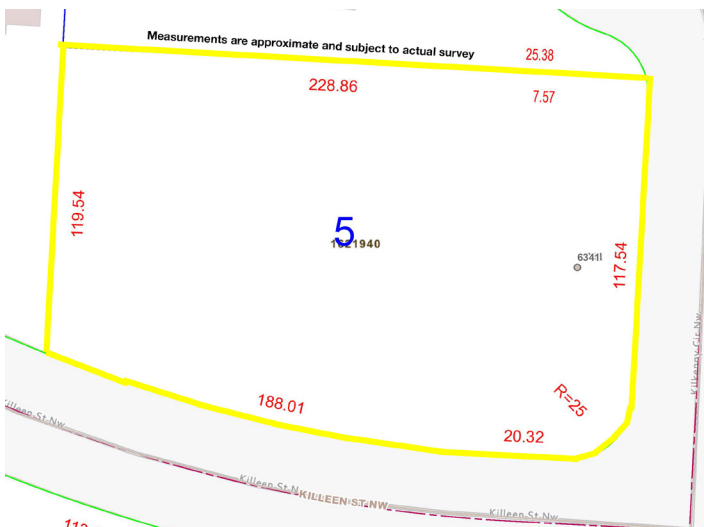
Measurements are approximate and subject to actual survey

25.38

228.86

7.57

119.54

5

1621940

6341

117.54

R=25

188.01

20.32

Killeen St Nw

Killeen St N KILLEEN ST NW

Killeen St Nw

Kilkenny Cir Nw

11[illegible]